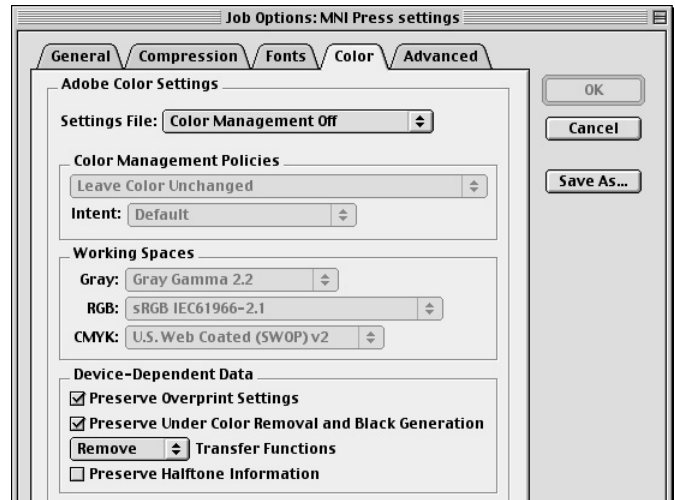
Job Options: MNI Press settings

General | Compression | Fonts | Color | Advanced

Adobe Color Settings

Settings File: Color Management Off

Color Management Policies

Leave Color Unchanged

Intent: Default

Working Spaces

Gray: Gray Gamma 2.2

RGB: sRGB IEC61966-2.1

CMYK: U.S. Web Coated (SWOP) v2

Device-Dependent Data

☑ Preserve Overprint Settings

☑ Preserve Under Color Removal and Black Generation

Remove Transfer Functions

☐ Preserve Halftone Information

OK

Cancel

Save As...